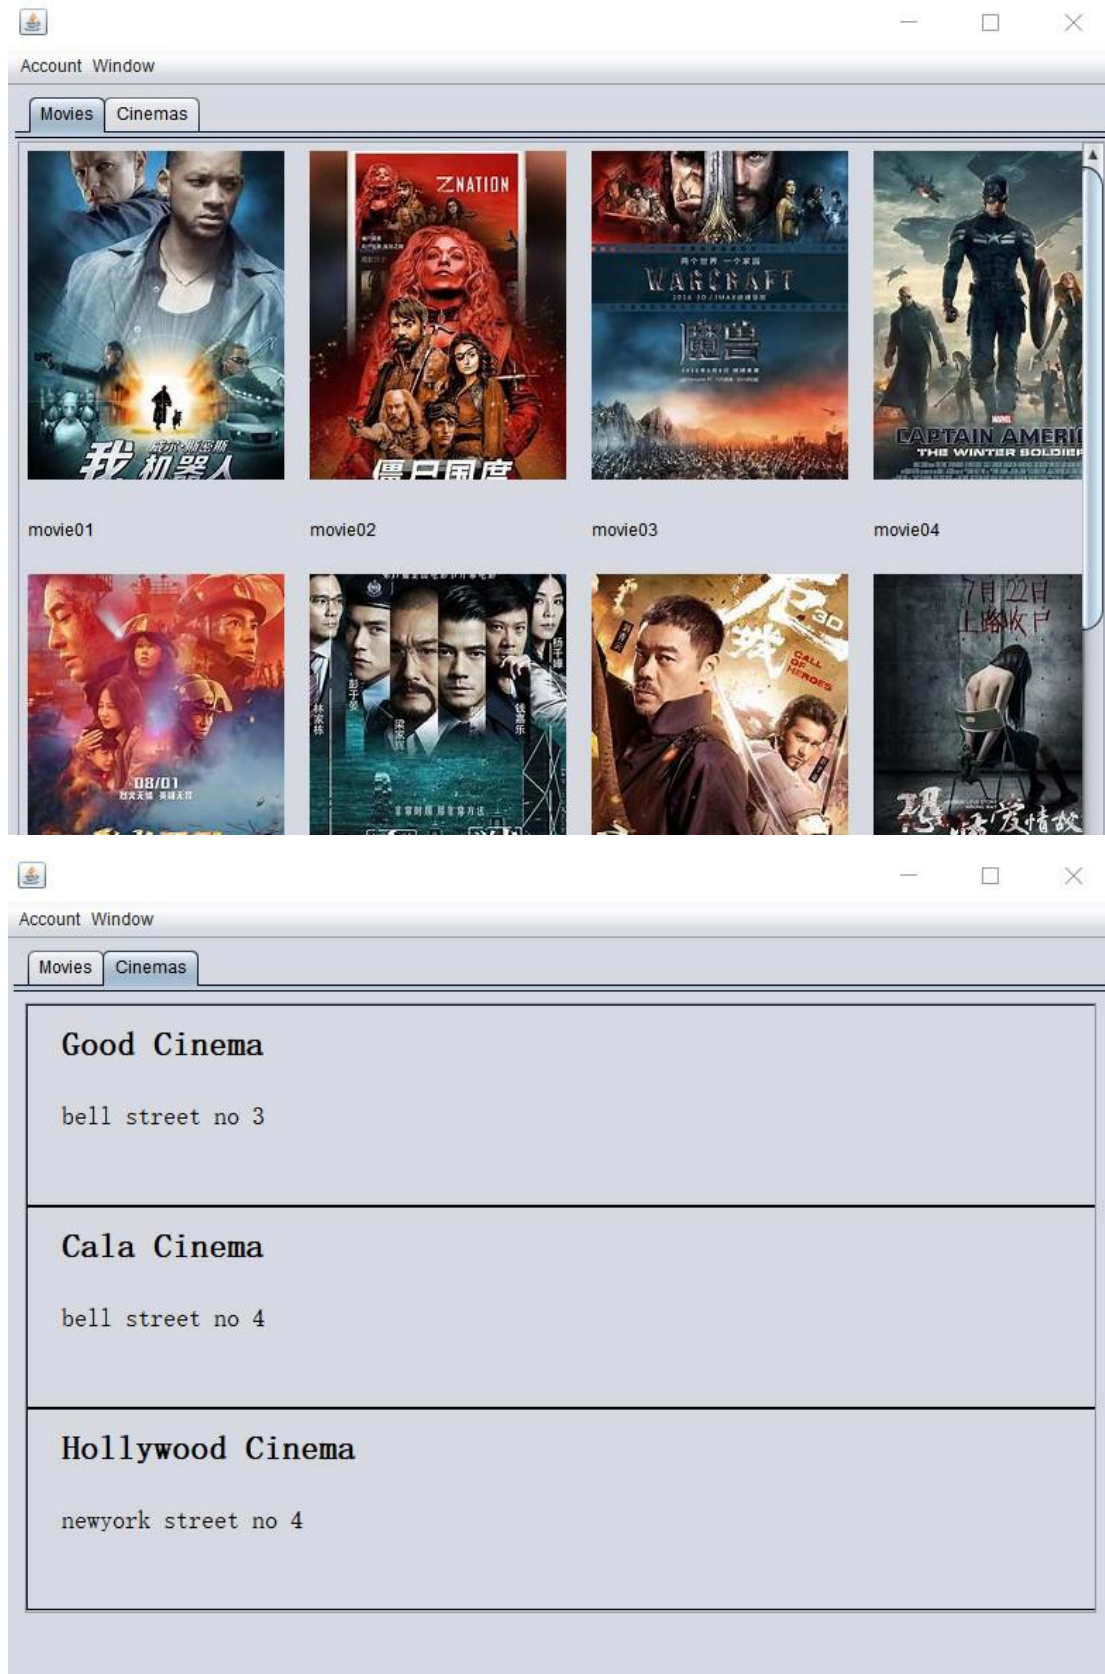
Account Window

Movies Cinemas

Z NATION

WARCRAFT

魔兽

CAPTAIN AMERI

THE WINTER SOLDIER

我，机器人

movie01

movie02

movie03

movie04

08/01

7月22日

上映

Account Window

Movies Cinemas

Good Cinema

bell street no 3

Cala Cinema

bell street no 4

Hollywood Cinema

newyork street no 4